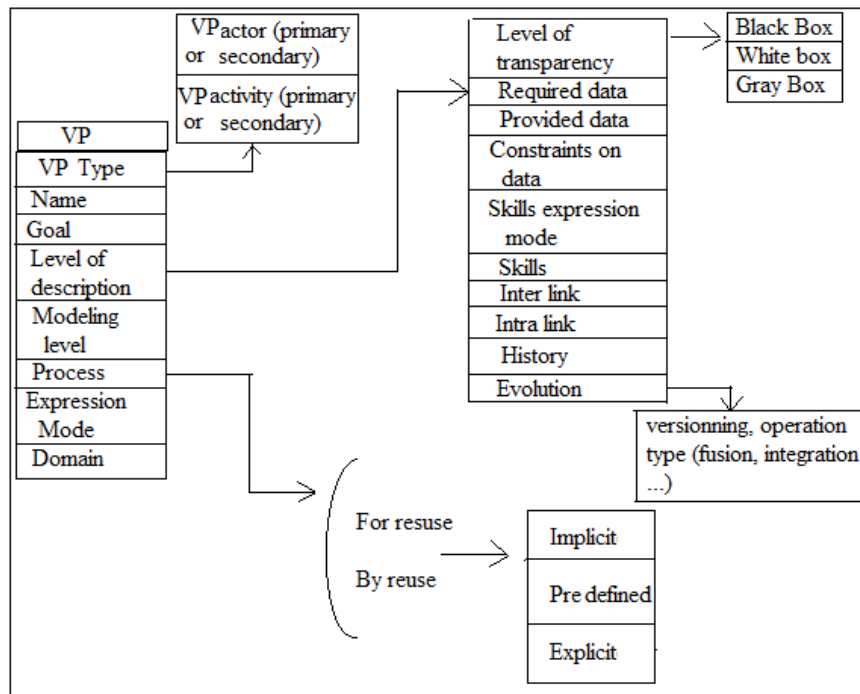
VP

VP Type

Name

Goal

Level of description

Modeling level

Process

Expression Mode

Domain

VPactor (primary or secondary)

VPactivity (primary or secondary)

Level of transparency

Required data

Provided data

Constraints on data

Skills expression mode

Skills

Inter link

Intra link

History

Evolution

Black Box

White box

Gray Box

versionning, operation type (fusion, integration ...)

For resuse

By reuse

Implicit

Pre defined

Explicit